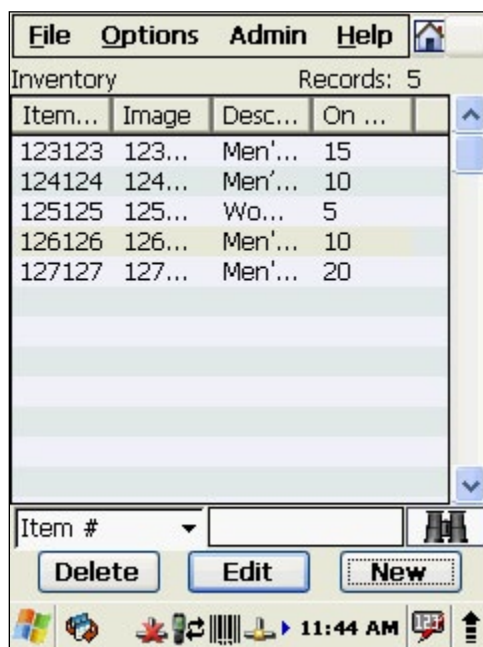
File Options Admin Help

Inventory Records: 5

| Item... | Image | Desc... | On ... |
|---|---|---|---|
| 123123 | 123... | Men'... | 15 |
| 124124 | 124... | Men'... | 10 |
| 125125 | 125... | Wo... | 5 |
| 126126 | 126... | Men'... | 10 |
| 127127 | 127... | Men'... | 20 |

Item #

Delete Edit New

11:44 AM